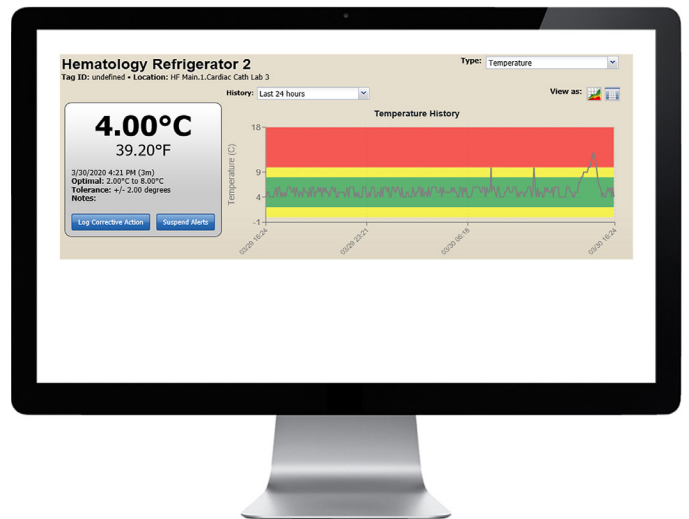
Hematology Refrigerator 2
Tag ID: undefined • Location: HF Main.1.Cardiac Cath Lab 3

Type: Temperature

History: Last 24 hours

View as:

4.00°C
39.20°F

3/30/2020 4:21 PM (3m)
Optimal: 2.00°C to 8.00°C
Tolerance: +/- 2.00 degrees
Notes:

Log Corrective Action
Suspend Alerts

Temperature History

Temperature (C)

18
9
4
-1

03/29 16:24
03/29 23:21
03/30 06:18
03/30 16:24